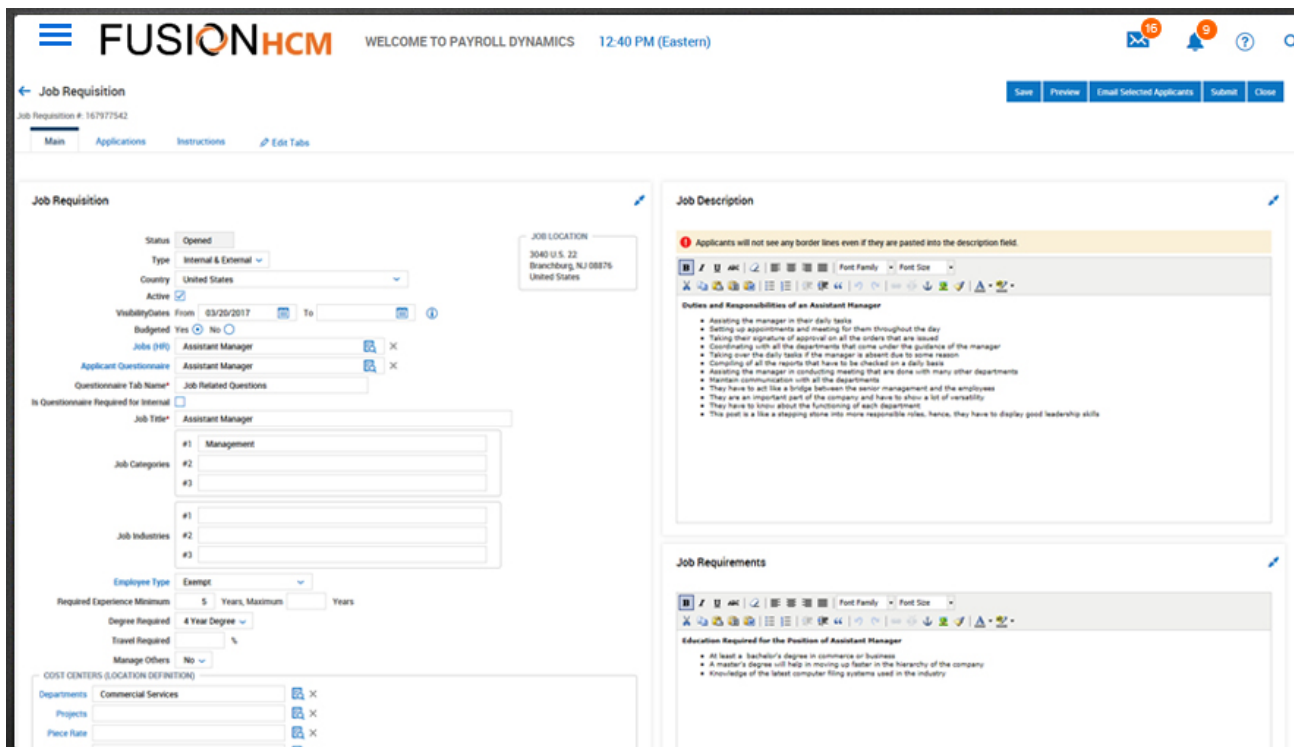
FUSIONHCM WELCOME TO PAYROLL DYNAMICS 12:40 PM (Eastern)

16 9

← Job Requisition

Job Requisition #: 167977542

Save Preview Email Selected Applicants Submit Close

Main Applications Instructions Edit Tabs

Job Requisition

Status Opened
Type Internal & External
Country United States
Active
VisibilityDates From 03/20/2017 To
Budgeted Yes No
Jobs (HR) Assistant Manager
Applicant Questionnaire Assistant Manager
Questionnaire Tab Name* Job Related Questions
Is Questionnaire Required for Internal
Job Title* Assistant Manager
Job Categories #1 Management #2 #3
Job Industries #1 #2 #3
Employee Type Exempt
Required Experience Minimum 5 Years, Maximum Years
Degree Required 4 Year Degree
Travel Required %
Manage Others No

COST CENTERS (LOCATION DEFINITION)
Departments Commercial Services
Projects
Piece Rate

JOB LOCATION
3040 U.S. 22
Branchburg, NJ 08876
United States

Job Description

Applicants will not see any border lines even if they are pasted into the description field.

Font Family Font Size

Duties and Responsibilities of an Assistant Manager

- Assisting the manager in their daily tasks
- Setting up appointments and meeting for them throughout the day
- Taking their signature of approval on all the orders that are issued
- Coordinating with all the departments that come under the guidance of the manager
- Taking over the daily tasks if the manager is absent due to some reason
- Compiling of all the reports that have to be checked on a daily basis
- Assisting the manager in conducting meeting that are done with many other departments
- Maintain communication with all the departments
- They have to act like a bridge between the senior management and the employees
- They are an important part of the company and have to show a lot of versatility
- They have to know about the functioning of each department
- This post is a like a stepping stone into more responsible roles, hence, they have to display good leadership skills

Job Requirements

Font Family Font Size

Education Required for the Position of Assistant Manager

- At least a bachelor's degree in commerce or business
- A master's degree will help in moving up faster in the hierarchy of the company
- Knowledge of the latest computer filing systems used in the industry